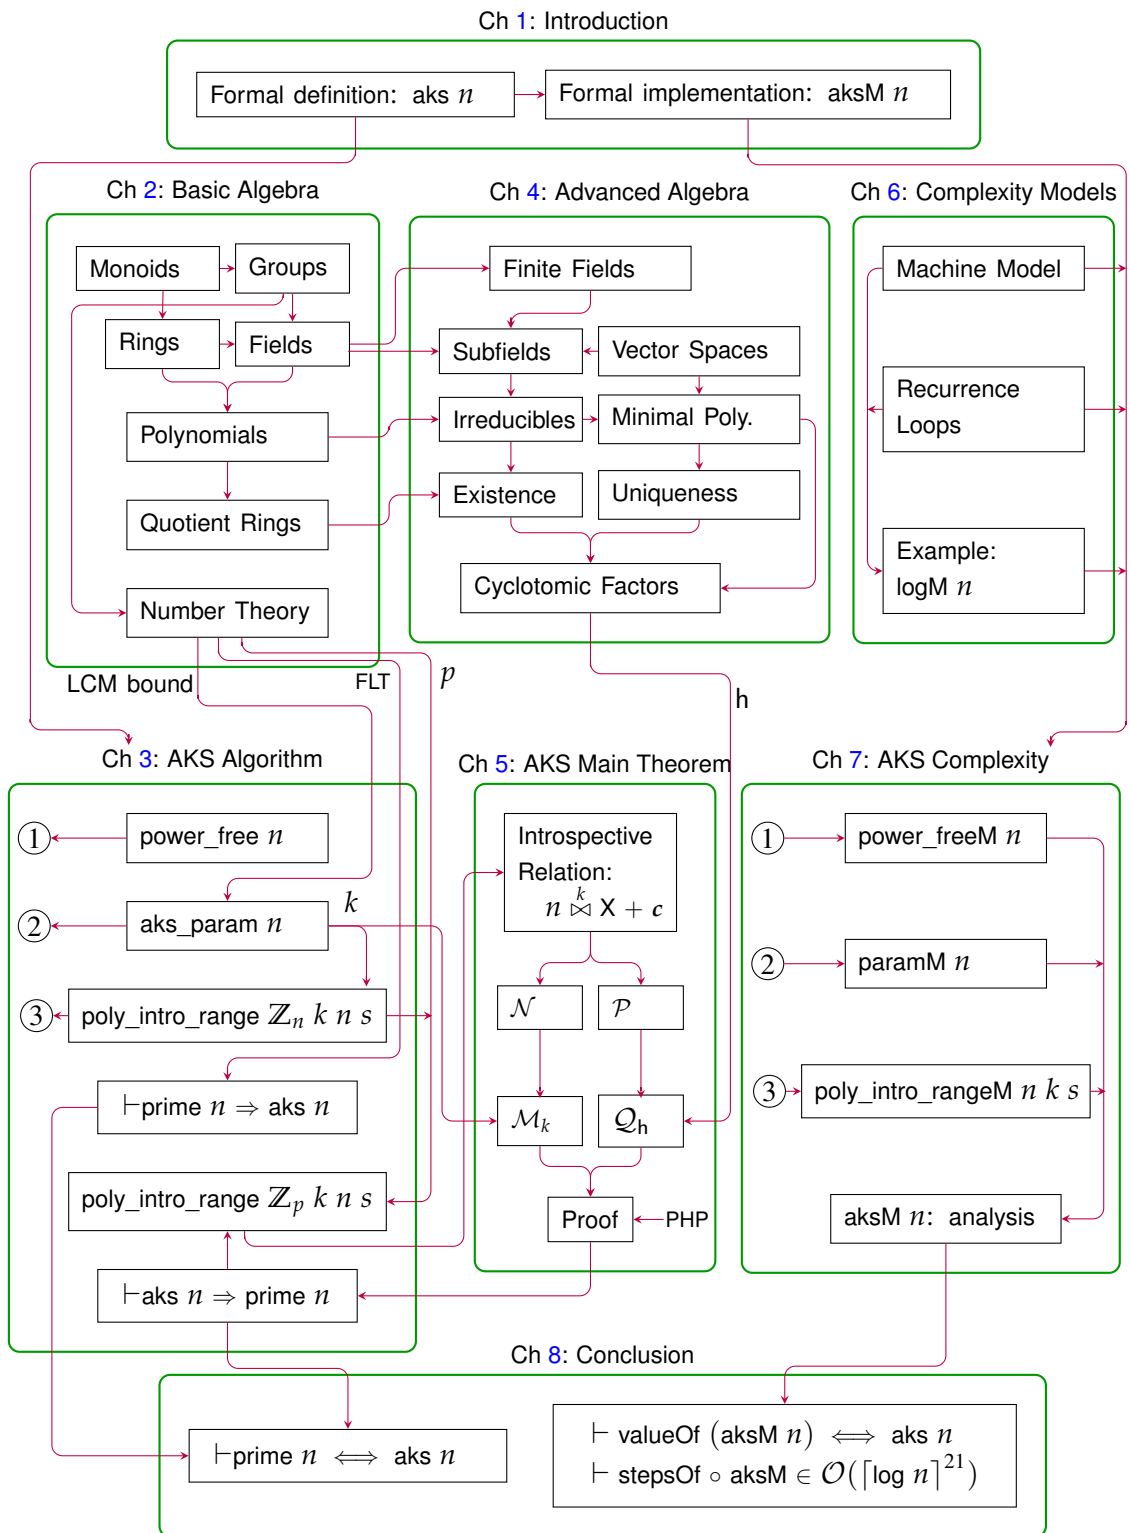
Ch 1: Introduction

Formal definition: aks $n$

Formal implementation: aksM $n$

Ch 2: Basic Algebra

Monoids

Groups

Rings

Fields

Polynomials

Quotient Rings

Number Theory

Ch 4: Advanced Algebra

Finite Fields

Subfields

Vector Spaces

Irreducibles

Minimal Poly.

Existence

Uniqueness

Cyclotomic Factors

Ch 6: Complexity Models

Machine Model

Recurrence Loops

Example: logM $n$

LCM bound

FLT

$p$

h

Ch 3: AKS Algorithm

① power_free $n$

② aks_param $n$

$k$

③ poly_intro_range $\mathbb{Z}_n$ $k$ $n$ $s$

$\vdash$prime $n \Rightarrow$ aks $n$

poly_intro_range $\mathbb{Z}_p$ $k$ $n$ $s$

$\vdash$aks $n \Rightarrow$ prime $n$

Ch 5: AKS Main Theorem

Introspective Relation: $n \overset{k}{\bowtie}$ X + $c$

$\mathcal{N}$

$\mathcal{P}$

$\mathcal{M}_k$

$\mathcal{Q}_h$

Proof

PHP

Ch 7: AKS Complexity

① power_freeM $n$

② paramM $n$

③ poly_intro_rangeM $n$ $k$ $s$

aksM $n$: analysis

Ch 8: Conclusion

$\vdash$prime $n \iff$ aks $n$

$\vdash$ valueOf (aksM $n$) $\iff$ aks $n$
$\vdash$ stepsOf $\circ$ aksM $\in \mathcal{O}(\lceil \log n \rceil^{21})$